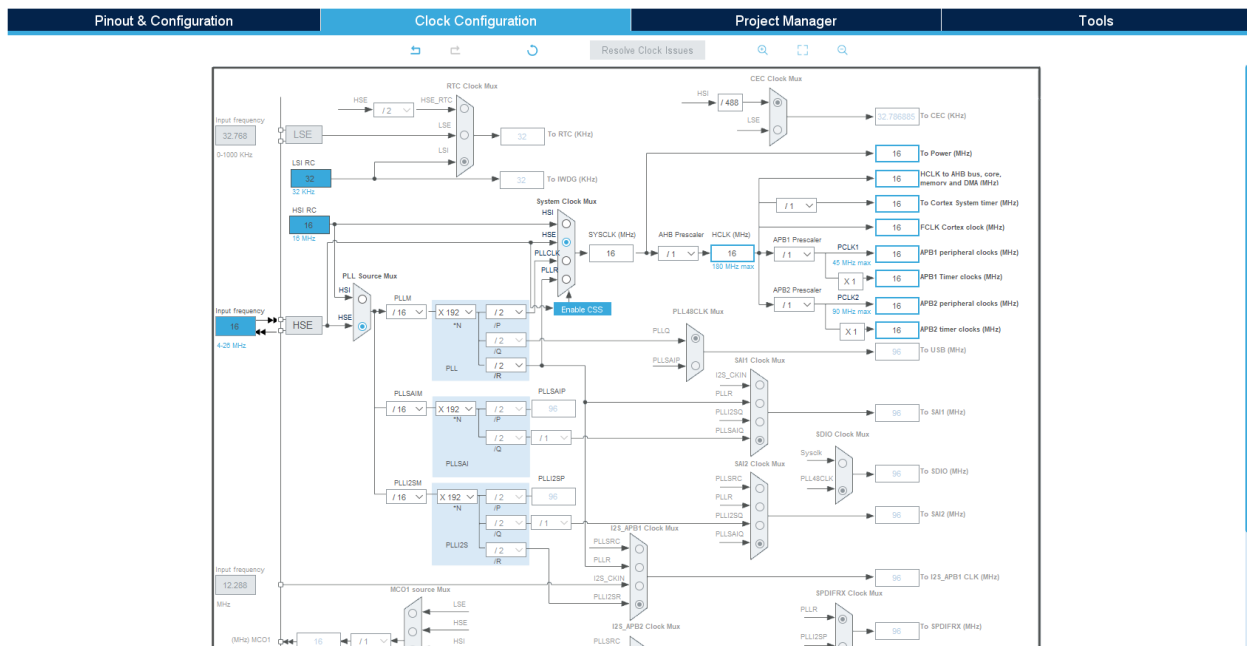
Pinout & Configuration | Clock Configuration | Project Manager | Tools

Resolve Clock Issues

RTC Clock Mux
HSE
/ 2
HSE_RTC
Input frequency
32.768
0-1000 KHz
LSE
LSE
32
To RTC (KHz)
LSI
LSI RC
32
32 KHz
32
To IWDG (KHz)

CEC Clock Mux
HSI
/ 488
LSE
32.786885
To CEC (KHz)
16
To Power (MHz)
16
HCLK to AHB bus, core, memory and DMA (MHz)
/ 1
16
To Cortex System timer (MHz)
16
FCLK Cortex clock (MHz)

HSI RC
16
16 MHz
System Clock Mux
HSI
HSE
PLLCLK
PLLR
SYSCLK (MHz)
16
AHB Prescaler
/ 1
HCLK (MHz)
16
180 MHz max
APB1 Prescaler
/ 1
PCLK1
45 MHz max
16
APB1 peripheral clocks (MHz)
X 1
16
APB1 Timer clocks (MHz)
APB2 Prescaler
/ 1
PCLK2
90 MHz max
16
APB2 peripheral clocks (MHz)
X 1
16
APB2 timer clocks (MHz)
Enable CSS

PLL Source Mux
HSI
HSE
Input frequency
16
4-26 MHz
HSE
PLLM
/ 16
X 192
*N
/ 2
/P
/ 2
/Q
/ 2
/R
PLL
PLL48CLK Mux
PLLQ
PLLSAIP
96
To USB (MHz)

SAI1 Clock Mux
I2S_CKIN
PLLR
PLLI2SQ
PLLSAIQ
96
To SAI1 (MHz)

PLLSAIM
/ 16
X 192
*N
/ 2
/P
PLLSAIP
96
/ 2
/Q
/ 1
PLLSAI

SDIO Clock Mux
Sysclk
PLL48CLK
96
To SDIO (MHz)

SAI2 Clock Mux
PLLSRC
PLLR
PLLI2SQ
PLLSAIQ
96
To SAI2 (MHz)

PLLI2SM
/ 16
X 192
*N
/ 2
/P
PLLI2SP
96
/ 2
/Q
/ 1
/ 2
/R
PLLI2S

I2S_APB1 Clock Mux
PLLSRC
PLLR
I2S_CKIN
PLLI2SR
96
To I2S_APB1 CLK (MHz)

Input frequency
12.288
MHz

MCO1 source Mux
LSE
HSE
HSI
(MHz) MCO1
16
/ 1

SPDIFRX Clock Mux
PLLR
PLLI2SP
96
To SPDIFRX (MHz)

I2S_APB2 Clock Mux
PLLSRC